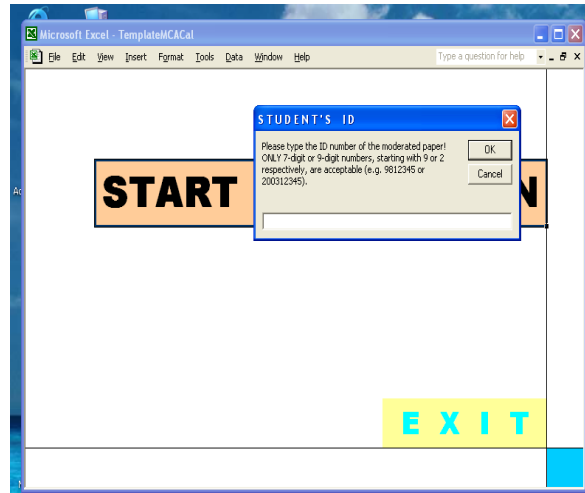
Microsoft Excel - TemplateMCACal

File Edit View Insert Format Tools Data Window Help

Type a question for help

START

N

STUDENT'S ID

Please type the ID number of the moderated paper! ONLY 7-digit or 9-digit numbers, starting with 9 or 2 respectively, are acceptable (e.g. 9812345 or 200312345).

OK

Cancel

EXIT